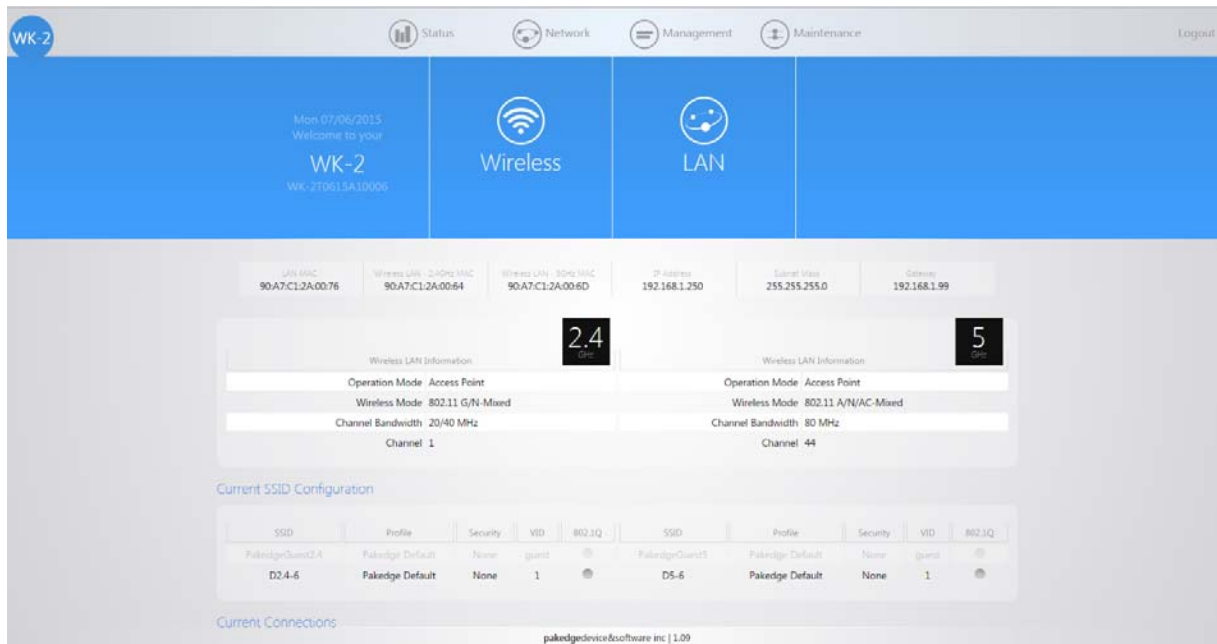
WK-2

Status Network Management Maintenance Logout

Mon 07/06/2015
Welcome to your
WK-2
WK-2T0615A10006

Wireless

LAN

| LAN MAC | Wireless LAN - 2.4GHz MAC | Wireless LAN - 5GHz MAC | IP Address | Subnet Mask | Gateway |
|---|---|---|---|---|---|
| 90:A7:C1:2A:00:76 | 90:A7:C1:2A:00:64 | 90:A7:C1:2A:00:6D | 192.168.1.250 | 255.255.255.0 | 192.168.1.99 |

2.4 GHz

Wireless LAN Information

| | |
|---|---|
| Operation Mode | Access Point |
| Wireless Mode | 802.11 G/N-Mixed |
| Channel Bandwidth | 20/40 MHz |
| Channel | 1 |

5 GHz

Wireless LAN Information

| | |
|---|---|
| Operation Mode | Access Point |
| Wireless Mode | 802.11 A/N/AC-Mixed |
| Channel Bandwidth | 80 MHz |
| Channel | 44 |

Current SSID Configuration

| SSID | Profile | Security | VID | 802.1Q | SSID | Profile | Security | VID | 802.1Q |
|---|---|---|---|---|---|---|---|---|---|
| PakedgeGuest2.4 | Pakedge Default | None | guest | | PakedgeGuest5 | Pakedge Default | None | guest | |
| D2.4-6 | Pakedge Default | None | 1 | | D5-6 | Pakedge Default | None | 1 | |

Current Connections

pakedgedevice&software inc | 1.09